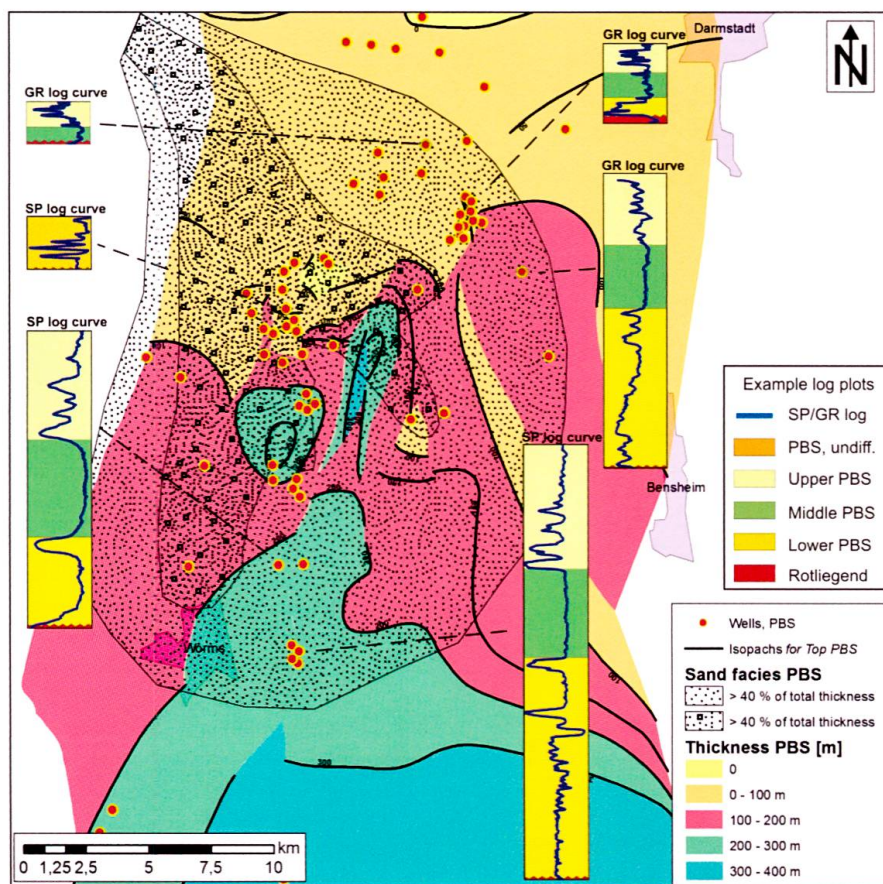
GR log curve

Darmstadt

GR log curve

GR log curve

SP log curve

SP log curve

SP log curve

Example log plots
SP/GR log
PBS, undiff.
Upper PBS
Middle PBS
Lower PBS
Rotliegend

Bensheim

Worms

Wells, PBS
Isopachs *for Top PBS*

Sand facies PBS
> 40 % of total thickness
> 40 % of total thickness

Thickness PBS [m]
0
0 - 100 m
100 - 200 m
200 - 300 m
300 - 400 m

300

km
0 1,25 2,5 5 7,5 10